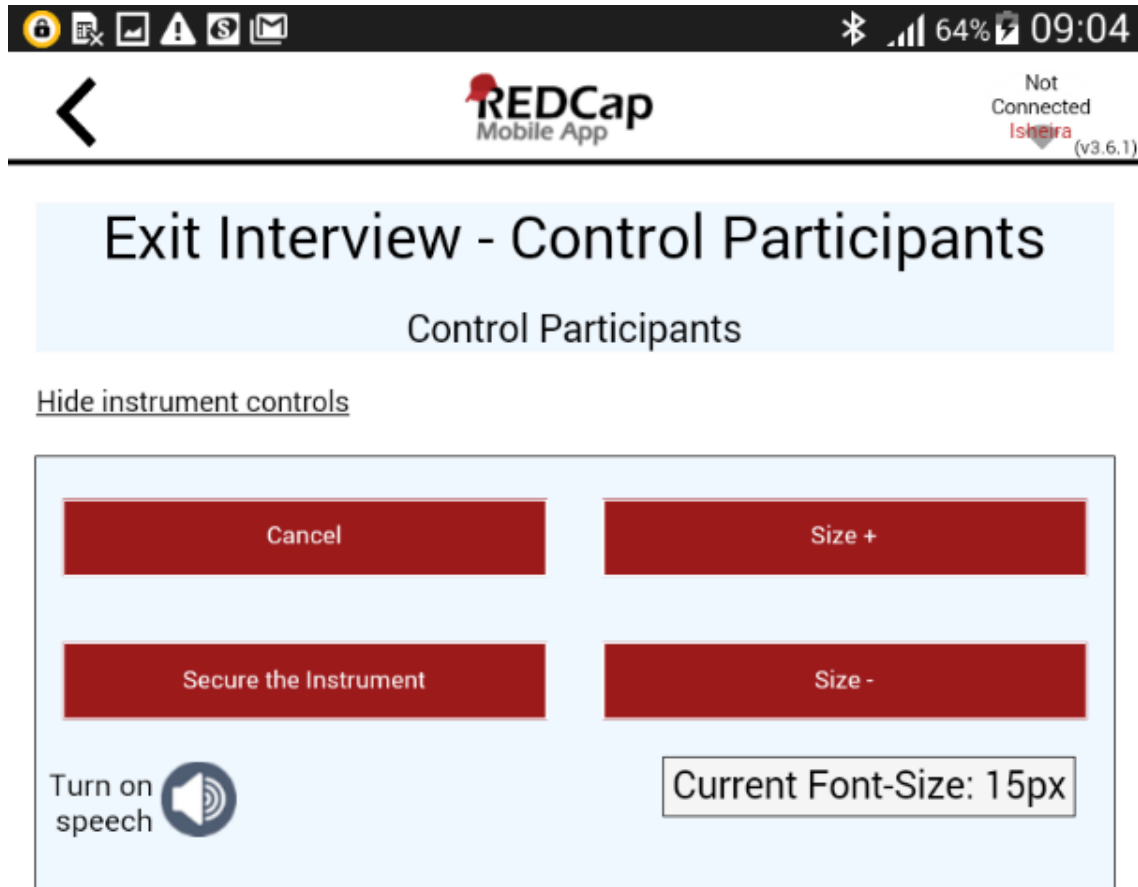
64% 09:04

REDCap
Mobile App

Not Connected
Isheira
(v3.6.1)

Exit Interview - Control Participants

Control Participants

Hide instrument controls

Cancel

Size +

Secure the Instrument

Size -

Turn on speech

Current Font-Size: 15px